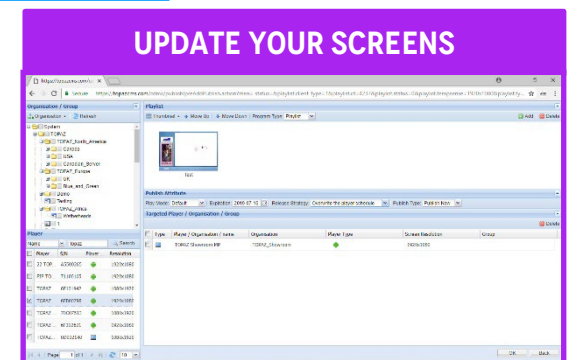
UPDATE YOUR SCREENS

https://...

Organization / Group

Organization | Refresh

Playlist

Thumbnail | Move Up | Move Down | Program Type: Playlist

Add | Delete

test

Publish Attribute

Play Mode: Default | Expiration: 2060-07-12 | Release Strategy: Overwrite the player schedule | Publish Type: Publish Now

Targeted Player / Organization / Group

| Type | Player / Organization / name | Organization | Player Type | Screen Resolution | Group |
|---|---|---|---|---|---|
| | TOPAZ Showroom MP | TOPAZ_Showroom | | 3840x2160 | |

Player

Name | Search

| Player | S/N | Power | Resolution |
|---|---|---|---|
| 32 TOP | | | 1920x1080 |
| PIP TS | | | 1920x1080 |
| TOPAZ | | | 3840x2160 |
| TOPAZ | | | 1920x1080 |
| TOPAZ | | | 3840x2160 |
| TOPAZ | | | 3840x2160 |
| TOPAZ | | | 3840x2160 |
| TOPAZ | | | 1920x1080 |

Page 1 of 1 | 10

OK | Back